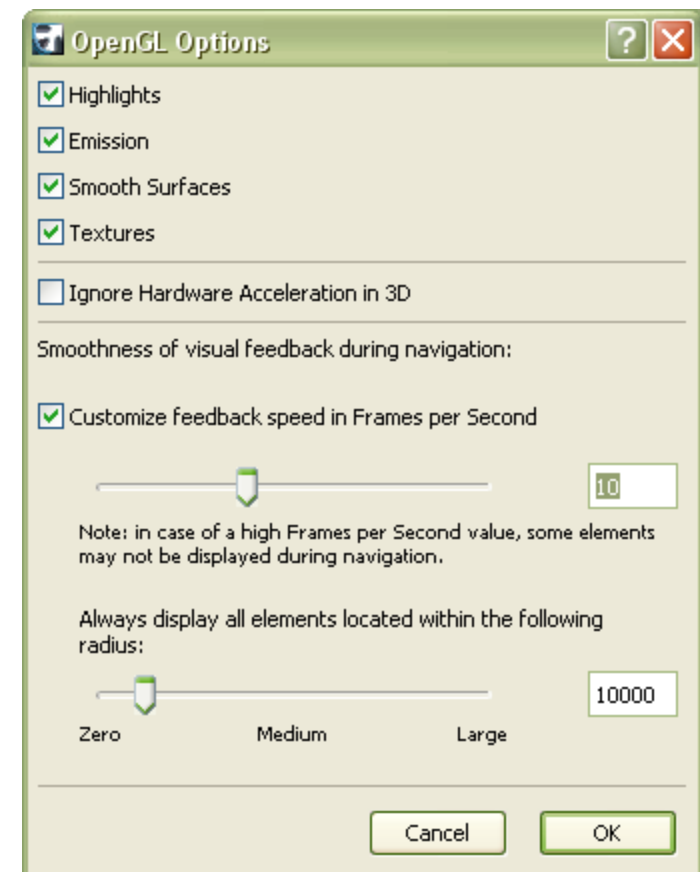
OpenGL Options

?

Highlights

Emission

Smooth Surfaces

Textures

Ignore Hardware Acceleration in 3D

Smoothness of visual feedback during navigation:

Customize feedback speed in Frames per Second

10

Note: in case of a high Frames per Second value, some elements may not be displayed during navigation.

Always display all elements located within the following radius:

10000

Zero

Medium

Large

Cancel

OK